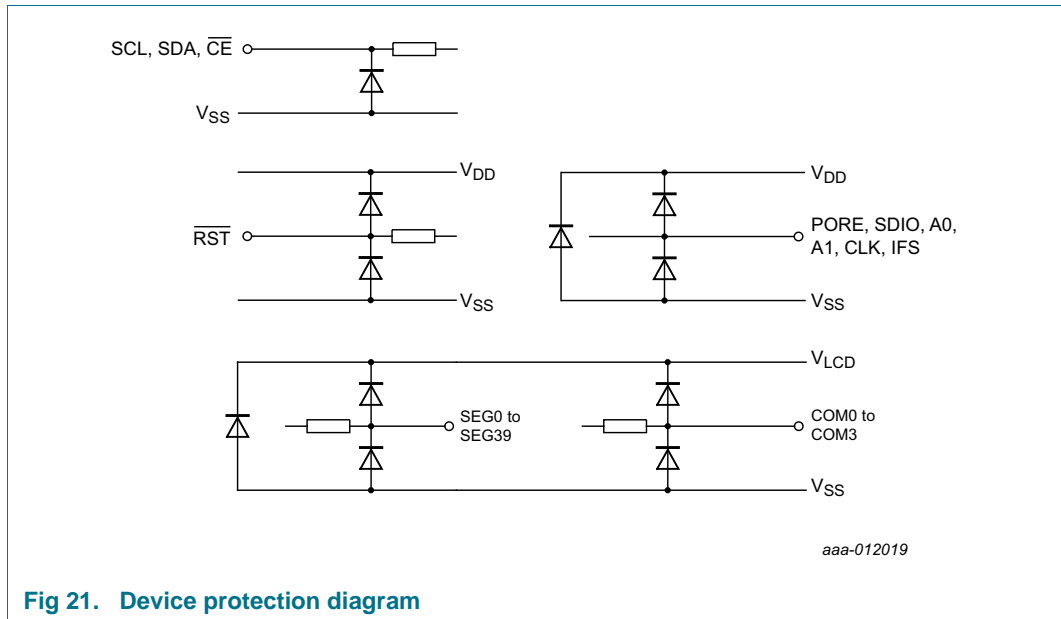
SCL, SDA, $\overline{CE}$

$V_{SS}$

$V_{DD}$

$\overline{RST}$

$V_{SS}$

$V_{DD}$

PORE, SDIO, A0, A1, CLK, IFS

$V_{SS}$

$V_{LCD}$

SEG0 to SEG39

COM0 to COM3

$V_{SS}$

aaa-012019

Fig 21. Device protection diagram